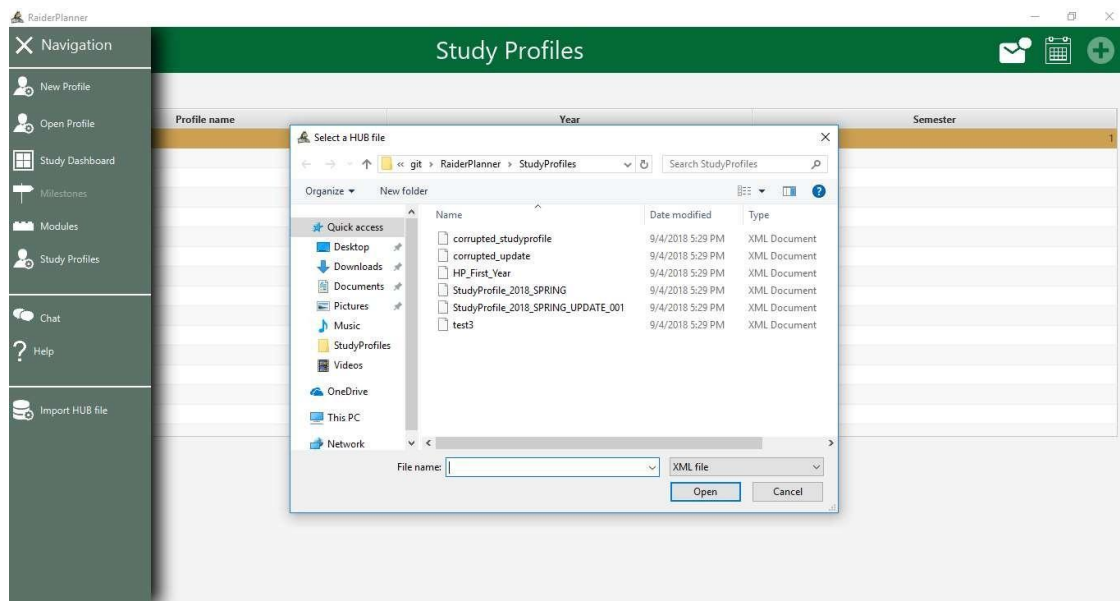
RaiderPlanner

Navigation

Study Profiles

New Profile
Open Profile
Study Dashboard
Milestones
Modules
Study Profiles
Chat
Help
Import HUB file

| Profile name | Year | Semester |
|---|---|---|
| | | 1 |

Select a HUB file

« git › RaiderPlanner › StudyProfiles

Search StudyProfiles

Organize ▾ New folder

Quick access
Desktop
Downloads
Documents
Pictures
Music
StudyProfiles
Videos
OneDrive
This PC
Network

| Name | Date modified | Type |
|---|---|---|
| corrupted_studyprofile | 9/4/2018 5:29 PM | XML Document |
| corrupted_update | 9/4/2018 5:29 PM | XML Document |
| HP_First_Year | 9/4/2018 5:29 PM | XML Document |
| StudyProfile_2018_SPRING | 9/4/2018 5:29 PM | XML Document |
| StudyProfile_2018_SPRING_UPDATE_001 | 9/4/2018 5:29 PM | XML Document |
| test3 | 9/4/2018 5:29 PM | XML Document |

File name:
XML file
Open
Cancel